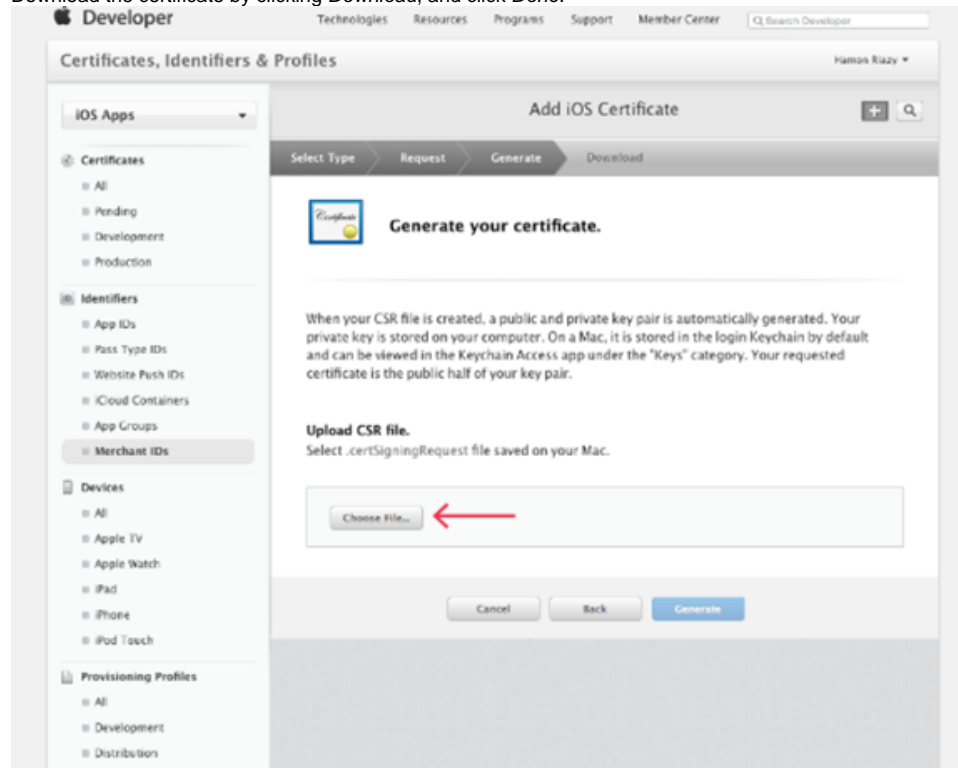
Developer

Technologies Resources Programs Support Member Center Search Developer

Certificates, Identifiers & Profiles

Hamon Riazy

iOS Apps

Certificates
All
Pending
Development
Production

Identifiers
App IDs
Pass Type IDs
Website Push IDs
iCloud Containers
App Groups
Merchant IDs

Devices
All
Apple TV
Apple Watch
iPad
iPhone
iPod Touch

Provisioning Profiles
All
Development
Distribution

Add iOS Certificate

Select Type Request Generate Download

Certificate

Generate your certificate.

When your CSR file is created, a public and private key pair is automatically generated. Your private key is stored on your computer. On a Mac, it is stored in the login Keychain by default and can be viewed in the Keychain Access app under the "Keys" category. Your requested certificate is the public half of your key pair.

Upload CSR file.
Select .certSigningRequest file saved on your Mac.

Choose File...

Cancel Back Generate